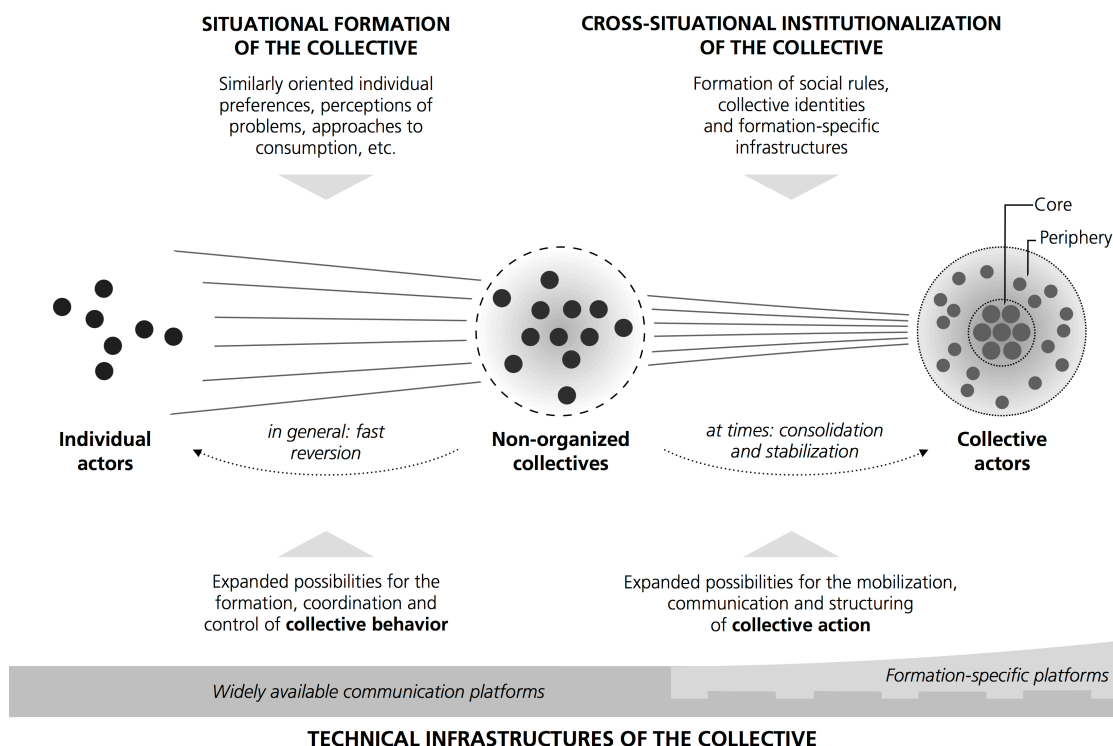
SITUATIONAL FORMATION OF THE COLLECTIVE

Similarly oriented individual preferences, perceptions of problems, approaches to consumption, etc.

CROSS-SITUATIONAL INSTITUTIONALIZATION OF THE COLLECTIVE

Formation of social rules, collective identities and formation-specific infrastructures

Core

Periphery

Individual actors

in general: fast reversion

Non-organized collectives

at times: consolidation and stabilization

Collective actors

Expanded possibilities for the formation, coordination and control of **collective behavior**

Expanded possibilities for the mobilization, communication and structuring of **collective action**

Widely available communication platforms

Formation-specific platforms

TECHNICAL INFRASTRUCTURES OF THE COLLECTIVE